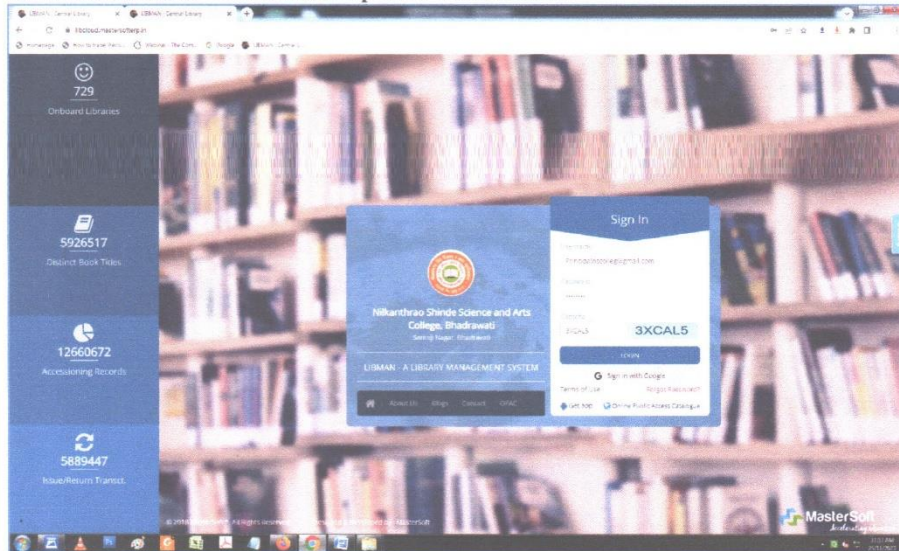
LIBMAN - Central Library | LIBMAN - Central Library

libcloud.mastersofterp.in

729
Onboard Libraries

5926517
Distinct Book Titles

12660672
Accessioning Records

5889447
Issue/Return Transct.

Nilkanthrao Shinde Science and Arts College, Bhadrawati

LIBMAN - A LIBRARY MANAGEMENT SYSTEM

About Us | Blogs | Contact | OPAC

Sign In

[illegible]@gmail.com

3XCAL5

3XCAL5

LOGIN

Sign in with Google

Terms of Use | Forgot Password

Get App | Online Public Access Catalogue

© 2018 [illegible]. All Rights Reserved. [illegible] MasterSoft

MasterSoft